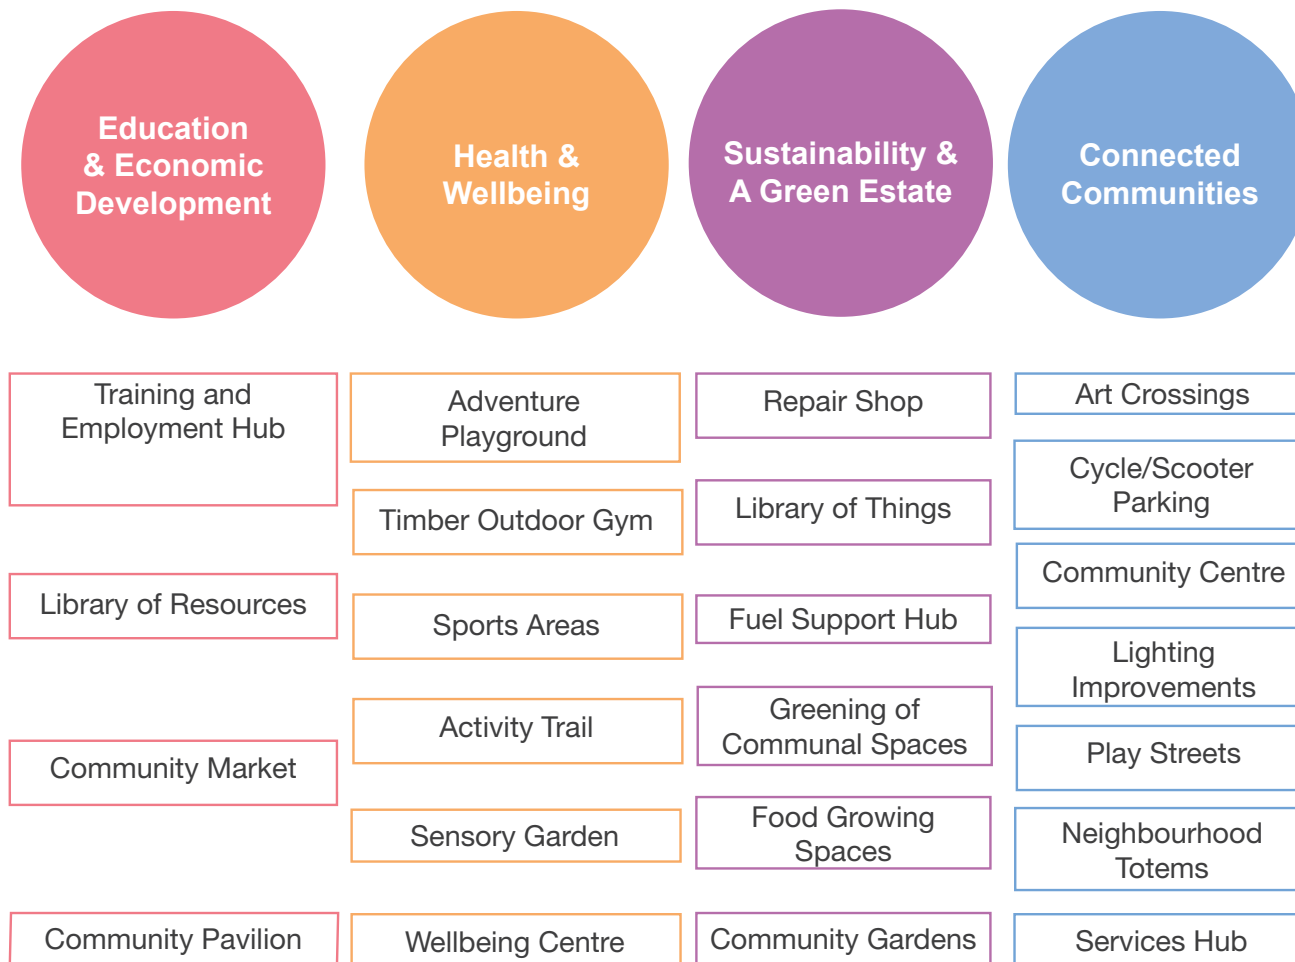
Education & Economic Development

Training and Employment Hub

Library of Resources

Community Market

Community Pavilion

Health & Wellbeing

Adventure Playground

Timber Outdoor Gym

Sports Areas

Activity Trail

Sensory Garden

Wellbeing Centre

Sustainability & A Green Estate

Repair Shop

Library of Things

Fuel Support Hub

Greening of Communal Spaces

Food Growing Spaces

Community Gardens

Connected Communities

Art Crossings

Cycle/Scooter Parking

Community Centre

Lighting Improvements

Play Streets

Neighbourhood Totems

Services Hub